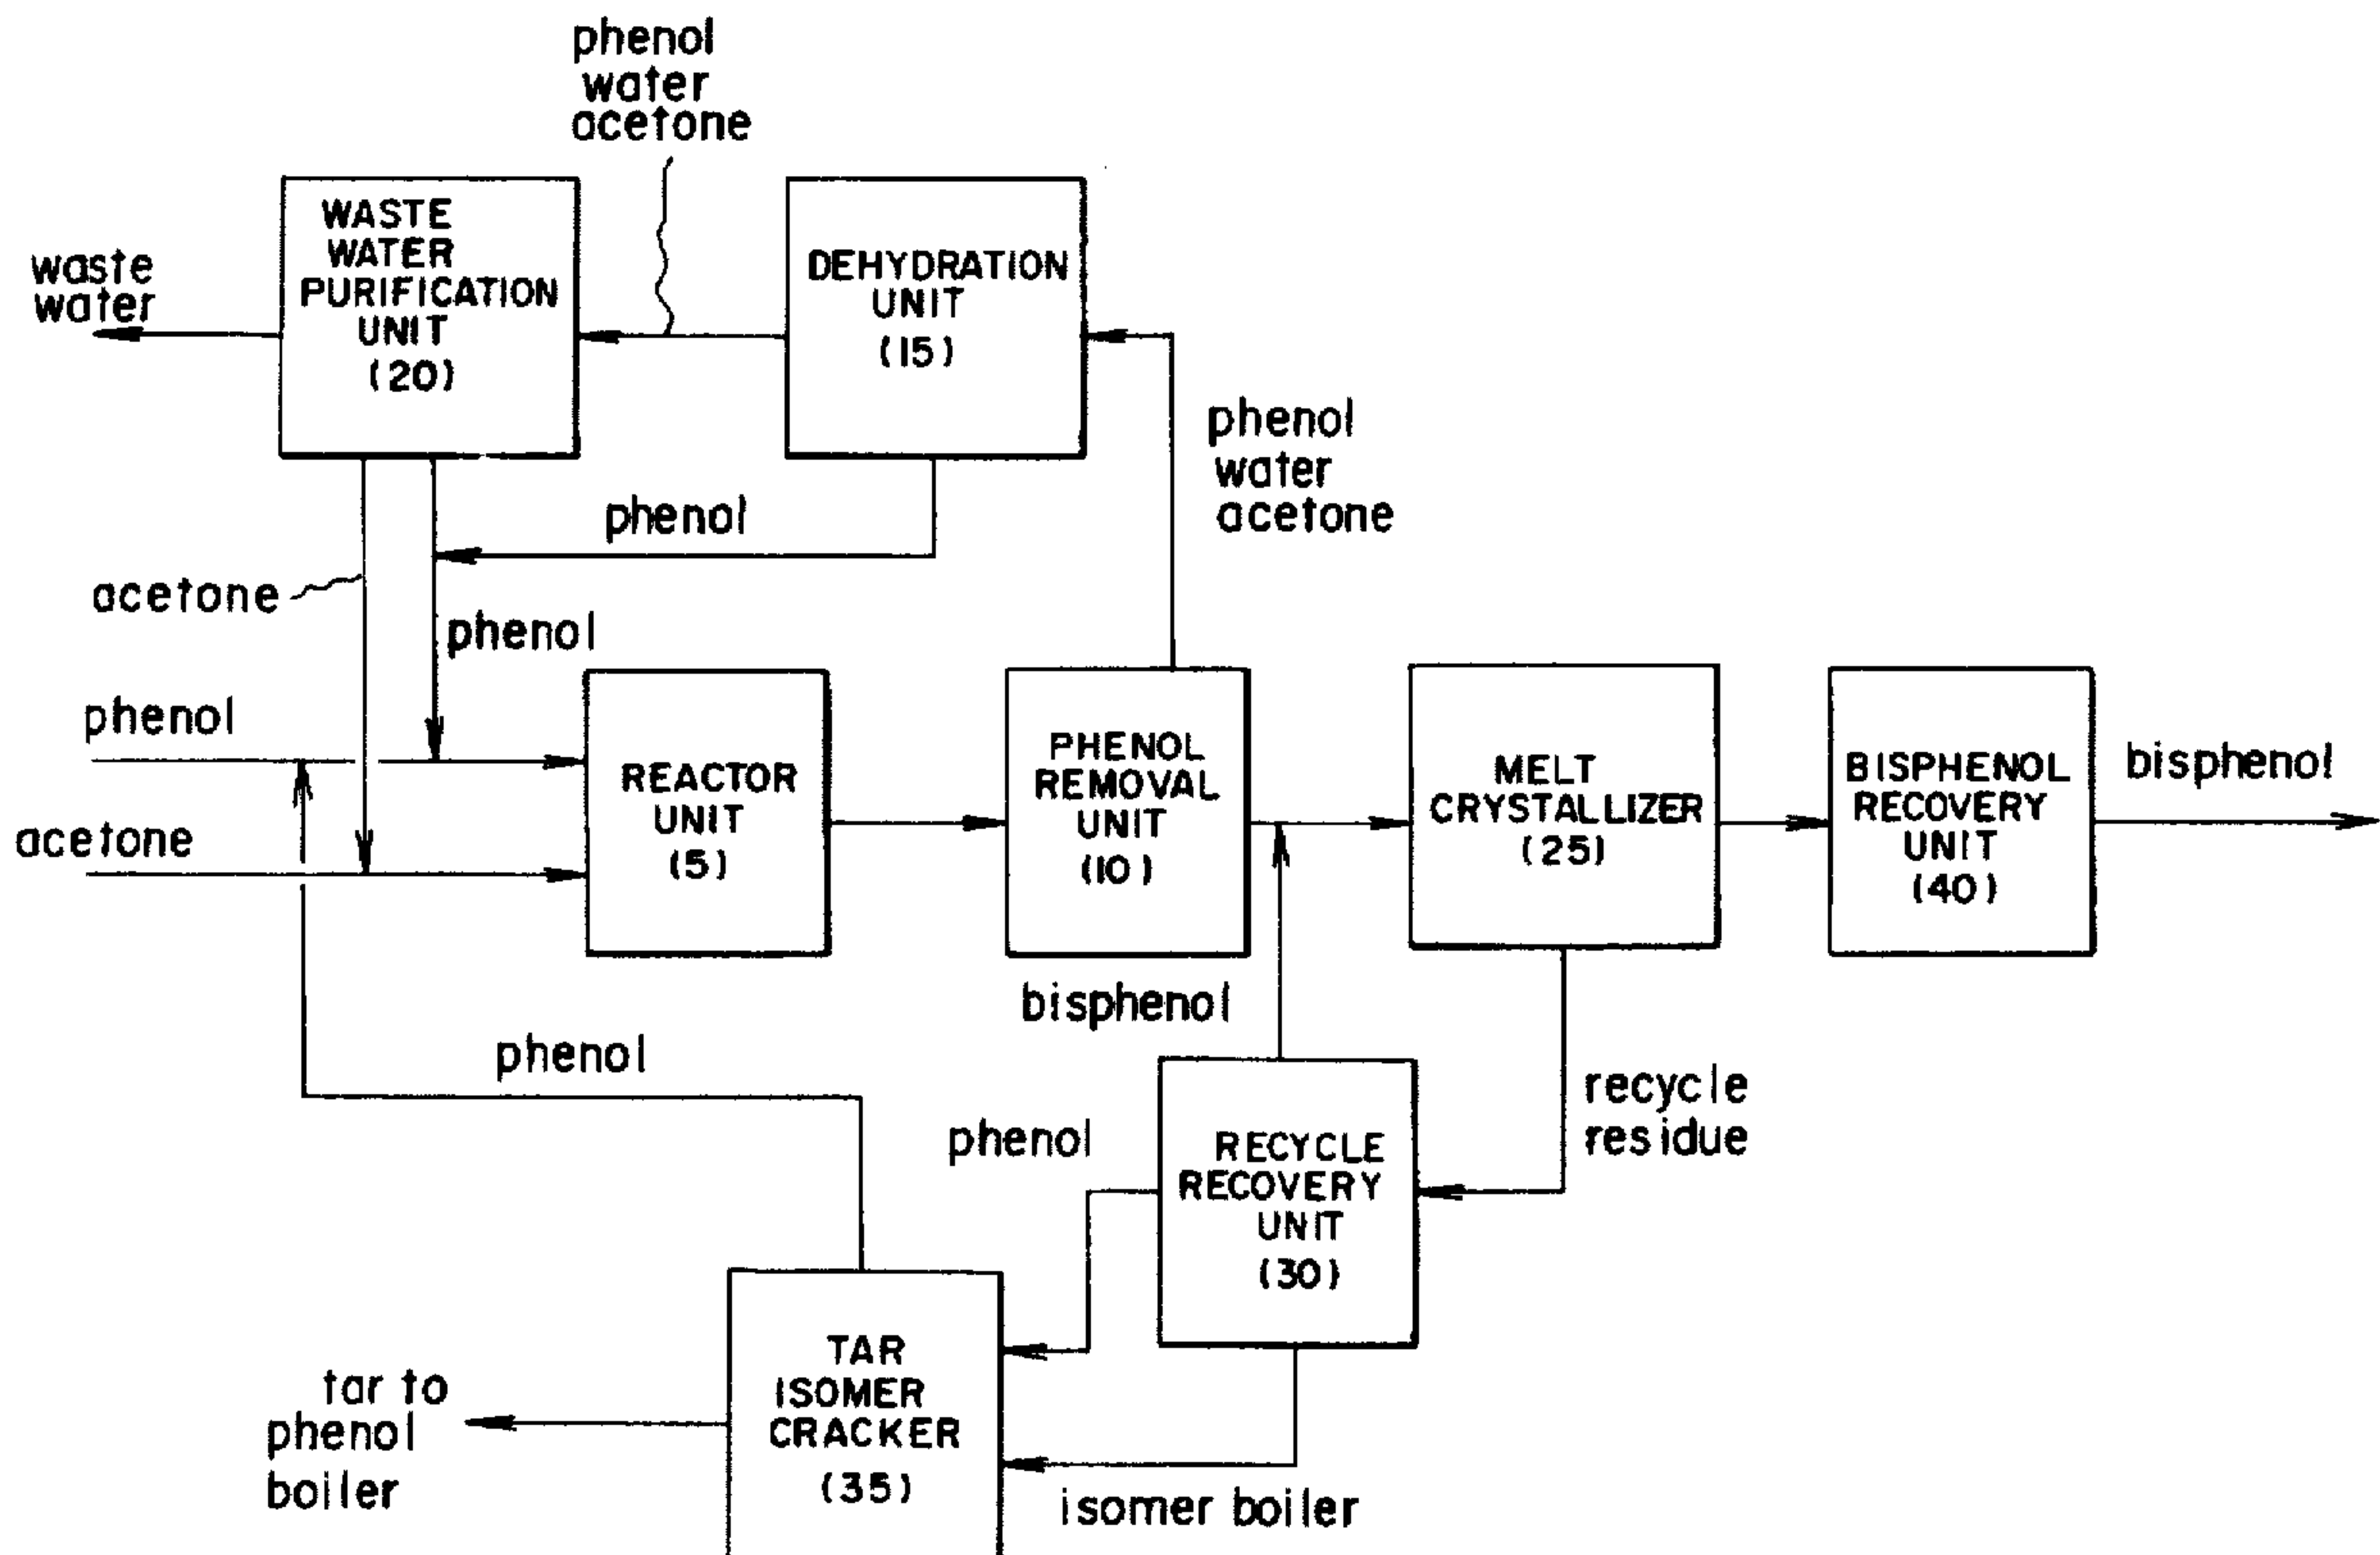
phenol
water
acetone

waste
water

WASTE
WATER
PURIFICATION
UNIT
(20)

DEHYDRATION
UNIT
(15)

phenol
water
acetone

phenol

acetone

phenol

phenol

acetone

REACTOR
UNIT
(5)

PHENOL
REMOVAL
UNIT
(10)

MELT
CRYSTALLIZER
(25)

BISPHENOL
RECOVERY
UNIT
(40)

bisphenol

bisphenol

phenol

recycle
residue

phenol

RECYCLE
RECOVERY
UNIT
(30)

tar to
phenol
boiler

TAR
ISOMER
CRACKER
(35)

isomer boiler